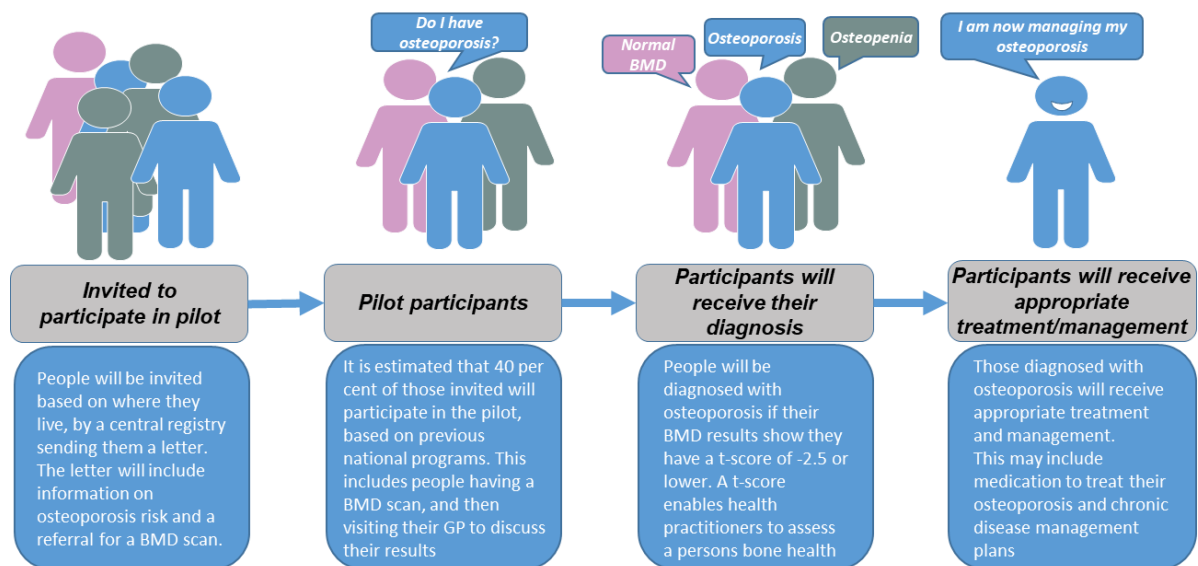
Do I have osteoporosis?

Normal BMD

Osteoporosis

Osteopenia

I am now managing my osteoporosis

Invited to participate in pilot

People will be invited based on where they live, by a central registry sending them a letter. The letter will include information on osteoporosis risk and a referral for a BMD scan.

Pilot participants

It is estimated that 40 per cent of those invited will participate in the pilot, based on previous national programs. This includes people having a BMD scan, and then visiting their GP to discuss their results

Participants will receive their diagnosis

People will be diagnosed with osteoporosis if their BMD results show they have a t-score of -2.5 or lower. A t-score enables health practitioners to assess a persons bone health

Participants will receive appropriate treatment/management

Those diagnosed with osteoporosis will receive appropriate treatment and management.
This may include medication to treat their osteoporosis and chronic disease management plans